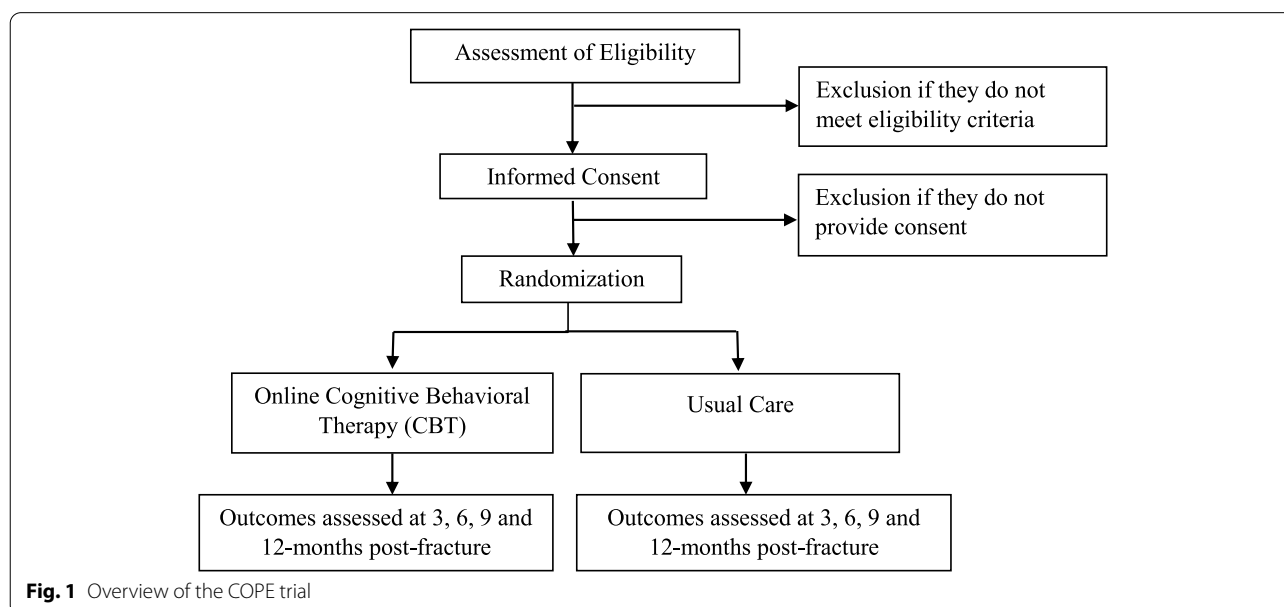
Assessment of Eligibility

Exclusion if they do not meet eligibility criteria

Informed Consent

Exclusion if they do not provide consent

Randomization

Online Cognitive Behavioral Therapy (CBT)

Usual Care

Outcomes assessed at 3, 6, 9 and 12-months post-fracture

Outcomes assessed at 3, 6, 9 and 12-months post-fracture

**Fig. 1** Overview of the COPE trial